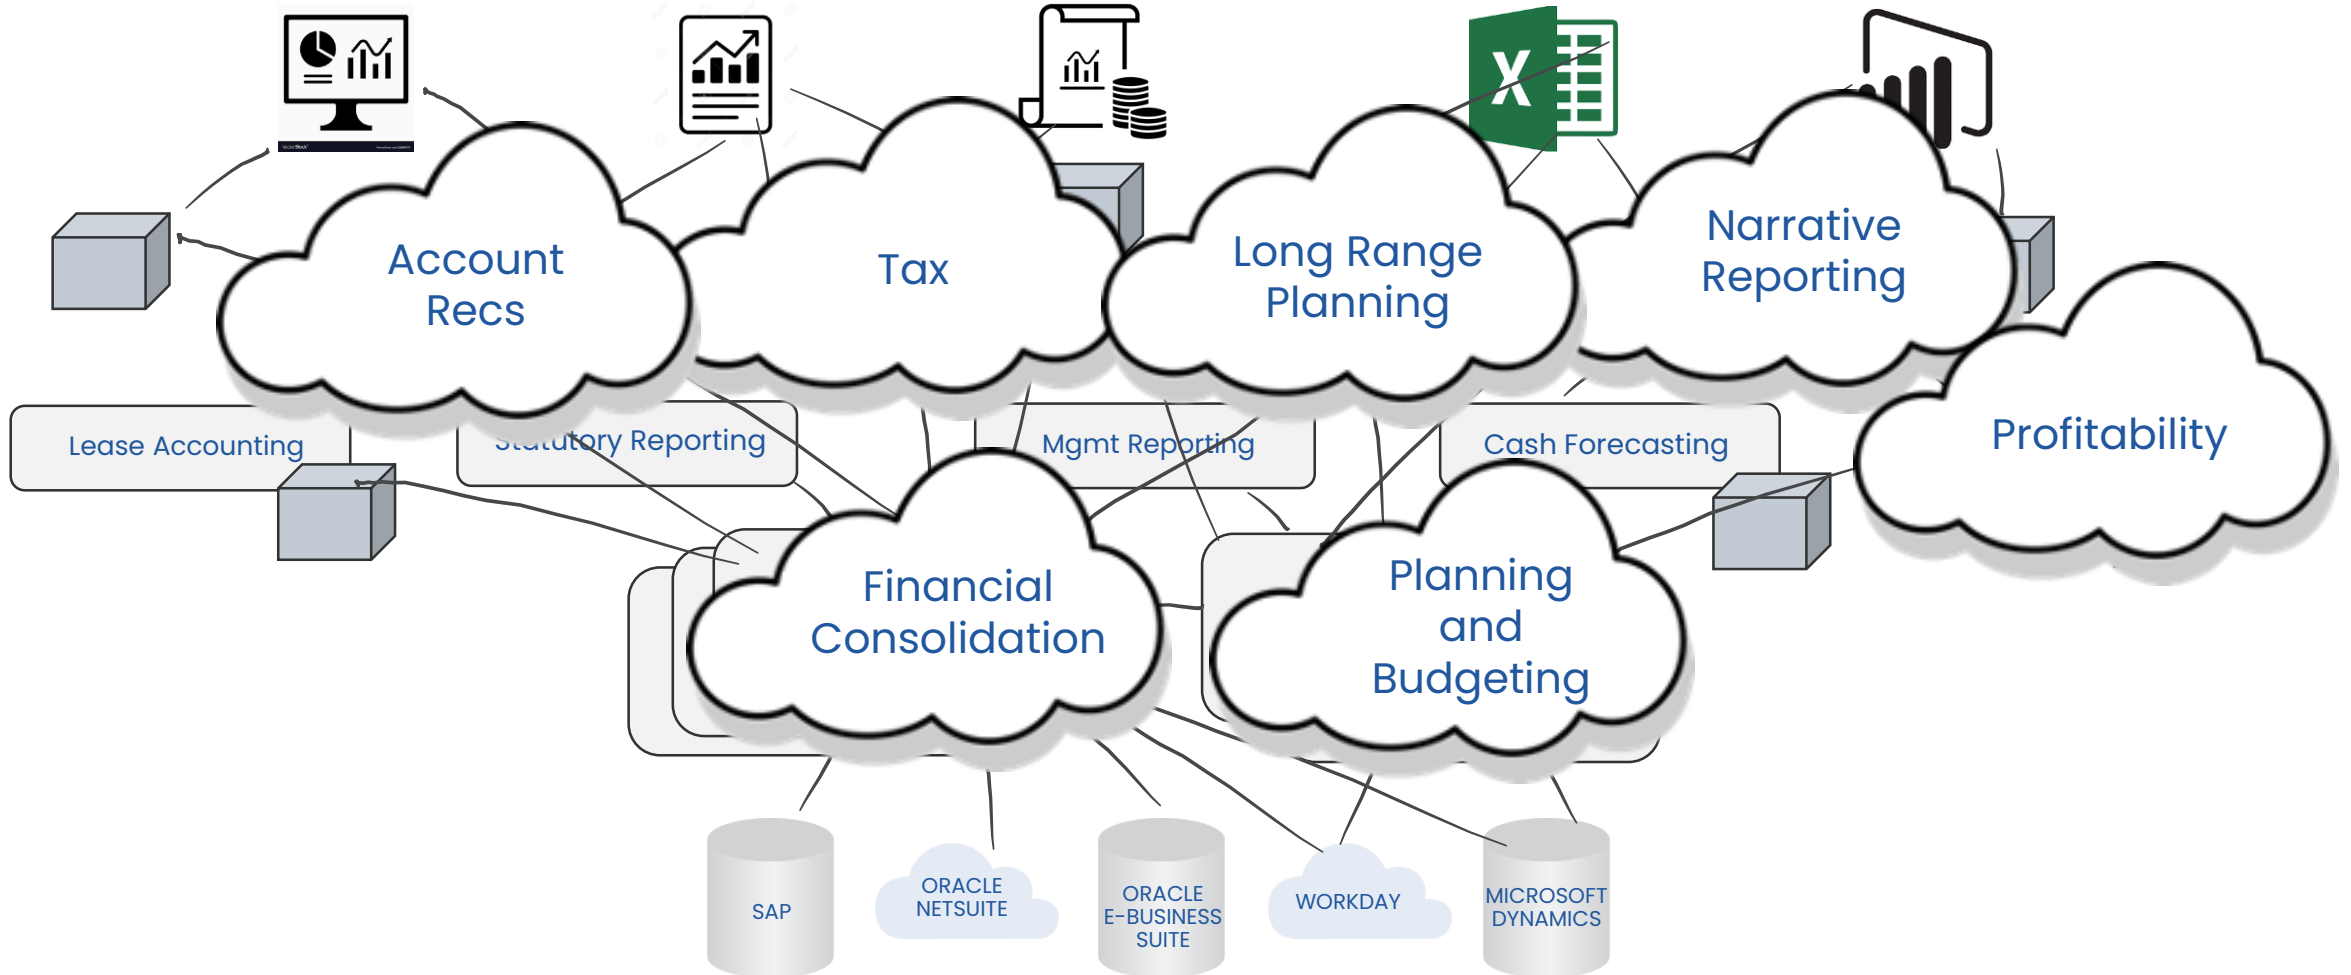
Account Recs

Tax

Long Range Planning

Narrative Reporting

Profitability

Lease Accounting

Statutory Reporting

Mgmt Reporting

Cash Forecasting

Financial Consolidation

Planning and Budgeting

SAP

ORACLE NETSUITE

ORACLE E-BUSINESS SUITE

WORKDAY

MICROSOFT DYNAMICS